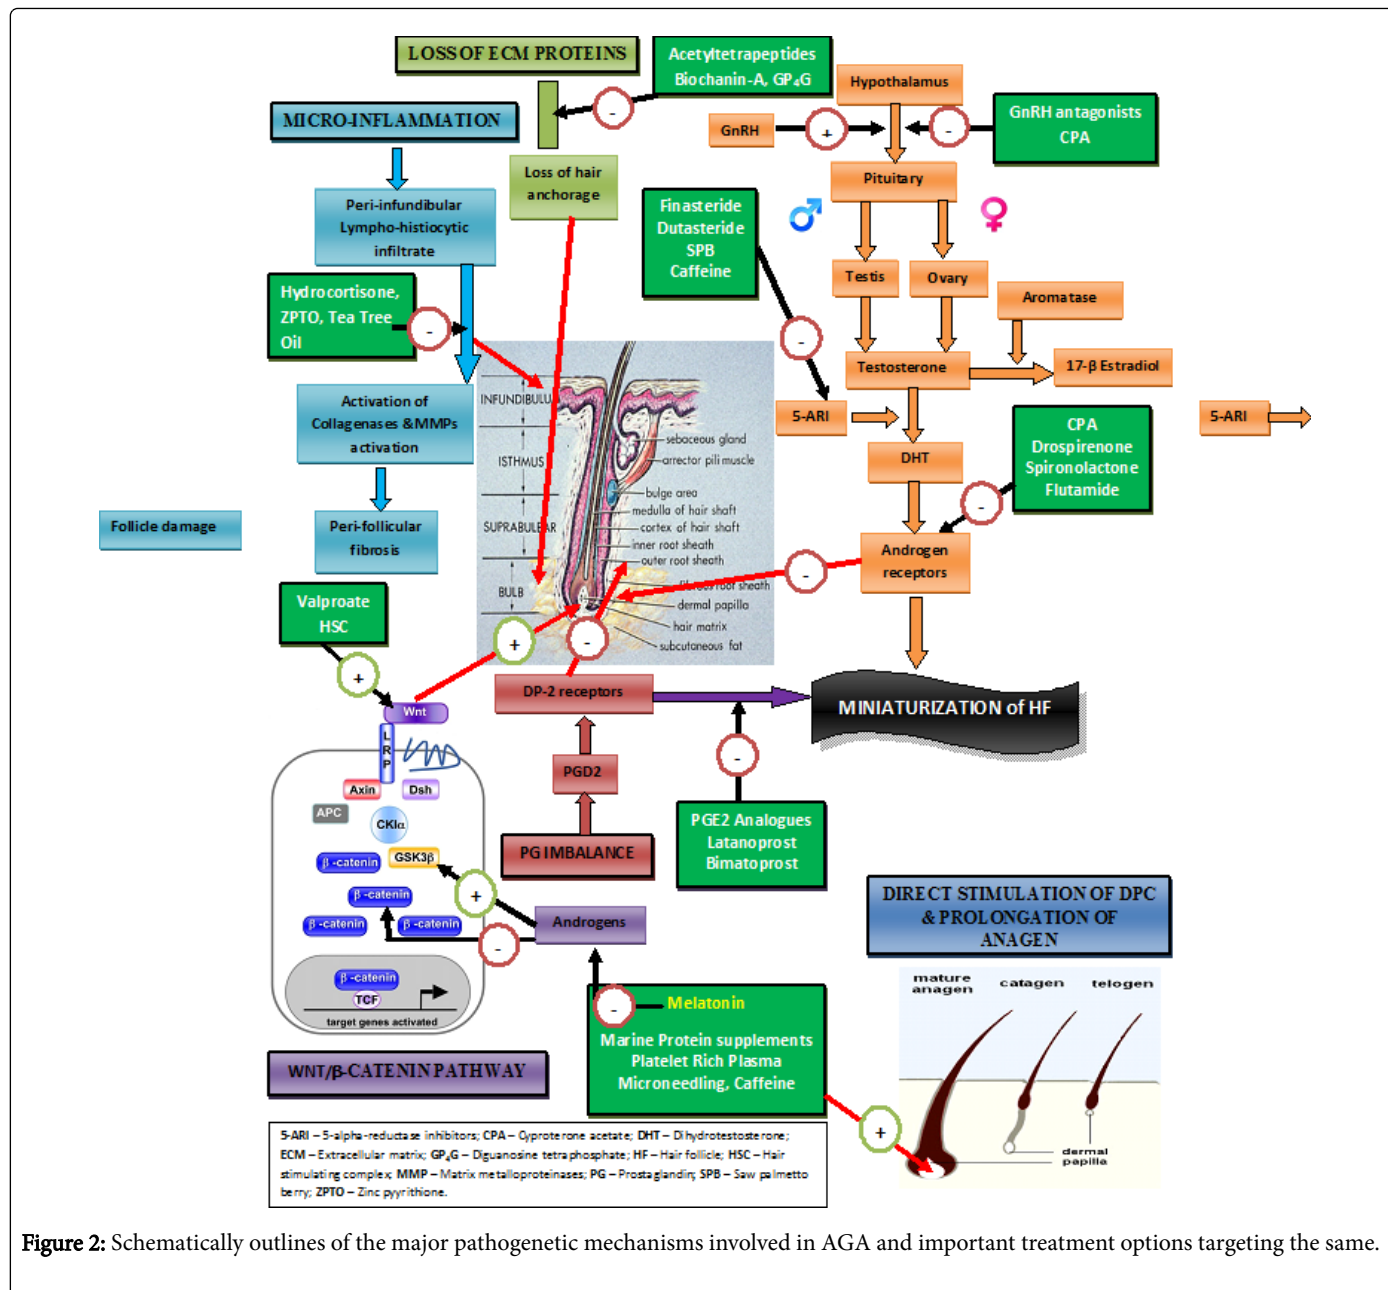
LOSS OF ECM PROTEINS

Acetyltetrapeptides Biochanin-A, GP$_4$G

Hypothalamus

MICRO-INFLAMMATION

GnRH

+

-

GnRH antagonists CPA

-

Loss of hair anchorage

Pituitary

Peri-infundibular Lympho-histiocytic infiltrate

Finasteride Dutasteride SPB Caffeine

♂

♀

Testis

Ovary

Hydrocortisone, ZPTO, Tea Tree Oil

-

Aromatase

-

Testosterone

17-β Estradiol

INFUNDIBULUM

Activation of Collagenases &MMPs activation

sebaceous gland

5-ARI

5-ARI

ISTHMUS

arrector pili muscle

DHT

CPA Drospirenone Spironolactone Flutamide

bulge area

medulla of hair shaft

Follicle damage

SUPRABULBAR

cortex of hair shaft

Peri-follicular fibrosis

-

inner root sheath

outer root sheath

Androgen receptors

-

BULB

root sheath

Valproate HSC

dermal papilla

hair matrix

+

-

subcutaneous fat

+

DP-2 receptors

MINIATURIZATION of HF

Wnt

L R P

Axin

Dsh

APC

CKIα

-

PGD2

β-catenin

GSK3β

PGE2 Analogues Latanoprost Bimatoprost

β-catenin

PG IMBALANCE

+

β-catenin

β-catenin

Androgens

DIRECT STIMULATION OF DPC & PROLONGATION OF ANAGEN

-

β-catenin

TCF

target genes activated

-

Melatonin

Marine Protein supplements Platelet Rich Plasma Microneedling, Caffeine

mature anagen

catagen

telogen

WNT/β-CATENIN PATHWAY

+

dermal papilla

5-ARI – 5-alpha-reductase inhibitors; CPA – Cyproterone acetate; DHT – Dihydrotestosterone; ECM – Extracellular matrix; GP$_4$G – Diguanosine tetraphosphate; HF – Hair follicle; HSC – Hair stimulating complex; MMP – Matrix metalloproteinases; PG – Prostaglandin; SPB – Saw palmetto berry; ZPTO – Zinc pyrithione.

Figure 2: Schematically outlines of the major pathogenetic mechanisms involved in AGA and important treatment options targeting the same.